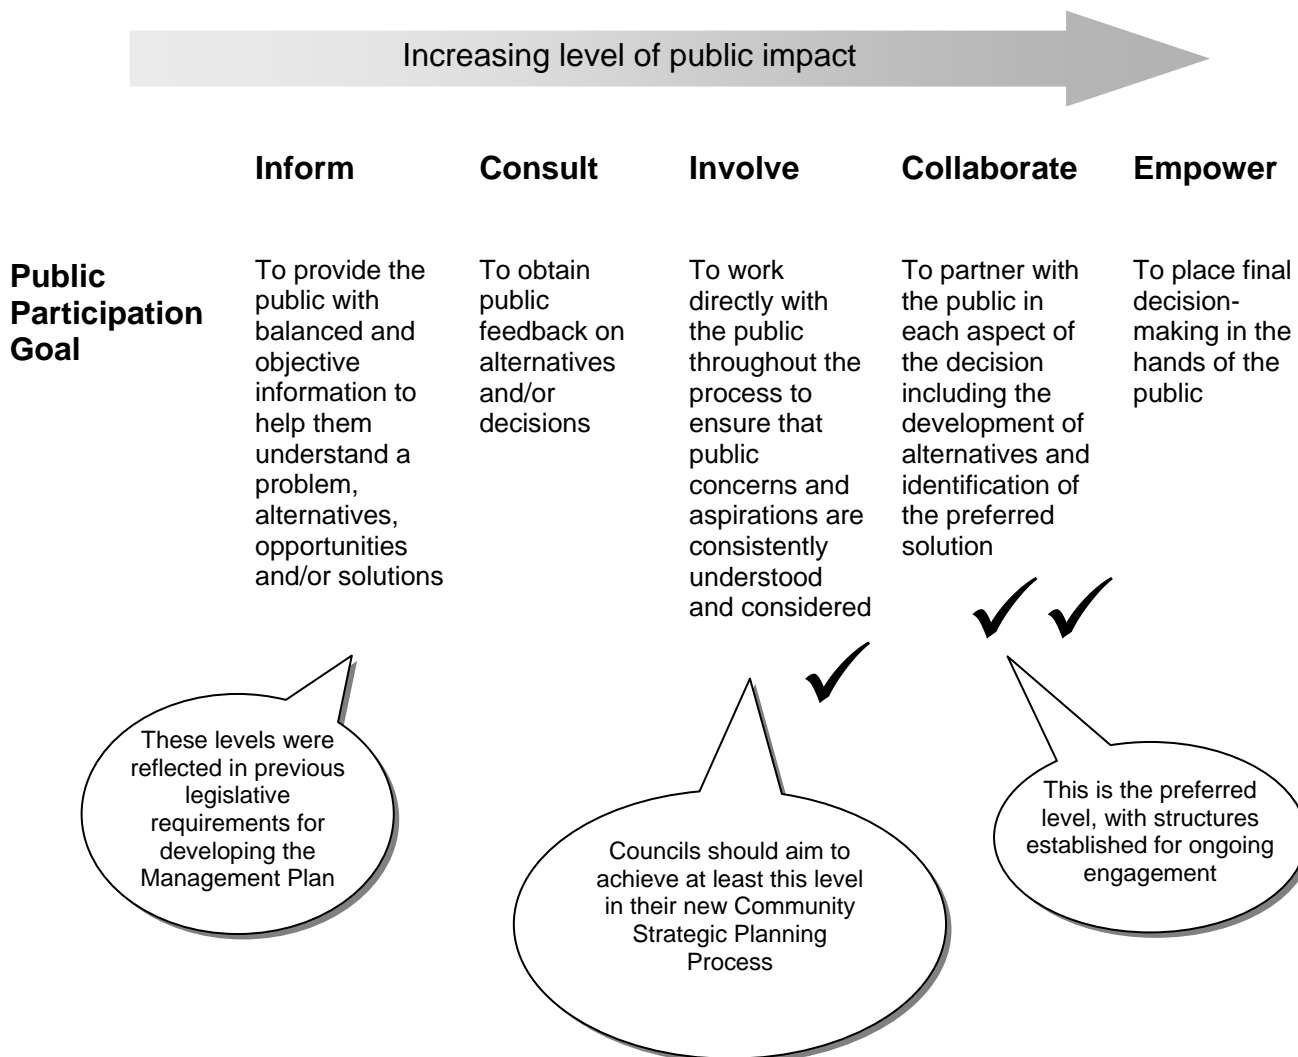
Increasing level of public impact

| | Inform | Consult | Involve | Collaborate | Empower |
|---|---|---|---|---|---|
| Public Participation Goal | To provide the public with balanced and objective information to help them understand a problem, alternatives, opportunities and/or solutions | To obtain public feedback on alternatives and/or decisions | To work directly with the public throughout the process to ensure that public concerns and aspirations are consistently understood and considered | To partner with the public in each aspect of the decision including the development of alternatives and identification of the preferred solution | To place final decision-making in the hands of the public |

✓ ✓ ✓

These levels were reflected in previous legislative requirements for developing the Management Plan

Councils should aim to achieve at least this level in their new Community Strategic Planning Process

This is the preferred level, with structures established for ongoing engagement